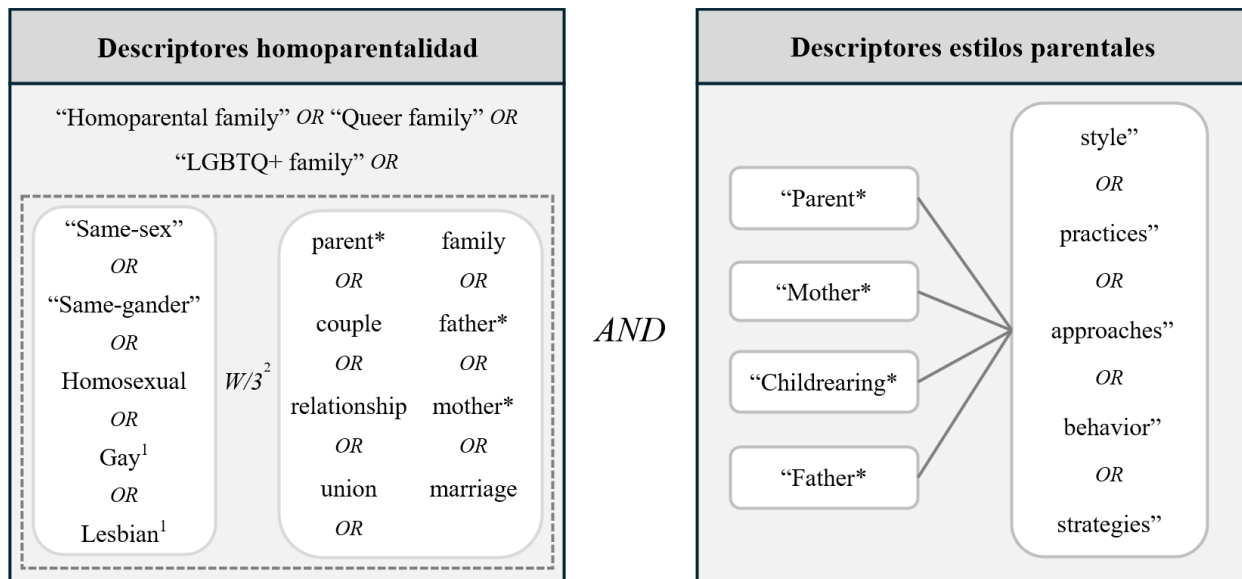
Descriptores homoparentalidad

"Homoparental family" *OR* "Queer family" *OR* "LGBTQ+ family" *OR*

"Same-sex"
*OR*
"Same-gander"
*OR*
Homosexual
*OR*
Gay$^1$
*OR*
Lesbian$^1$

*W/3*$^2$

parent*
*OR*
couple
*OR*
relationship
*OR*
union
*OR*

family
*OR*
father*
*OR*
mother*
*OR*
marriage

*AND*

Descriptores estilos parentales

"Parent*

"Mother*

"Childrearing*

"Father*

style"
*OR*
practices"
*OR*
approaches"
*OR*
behavior"
*OR*
strategies"